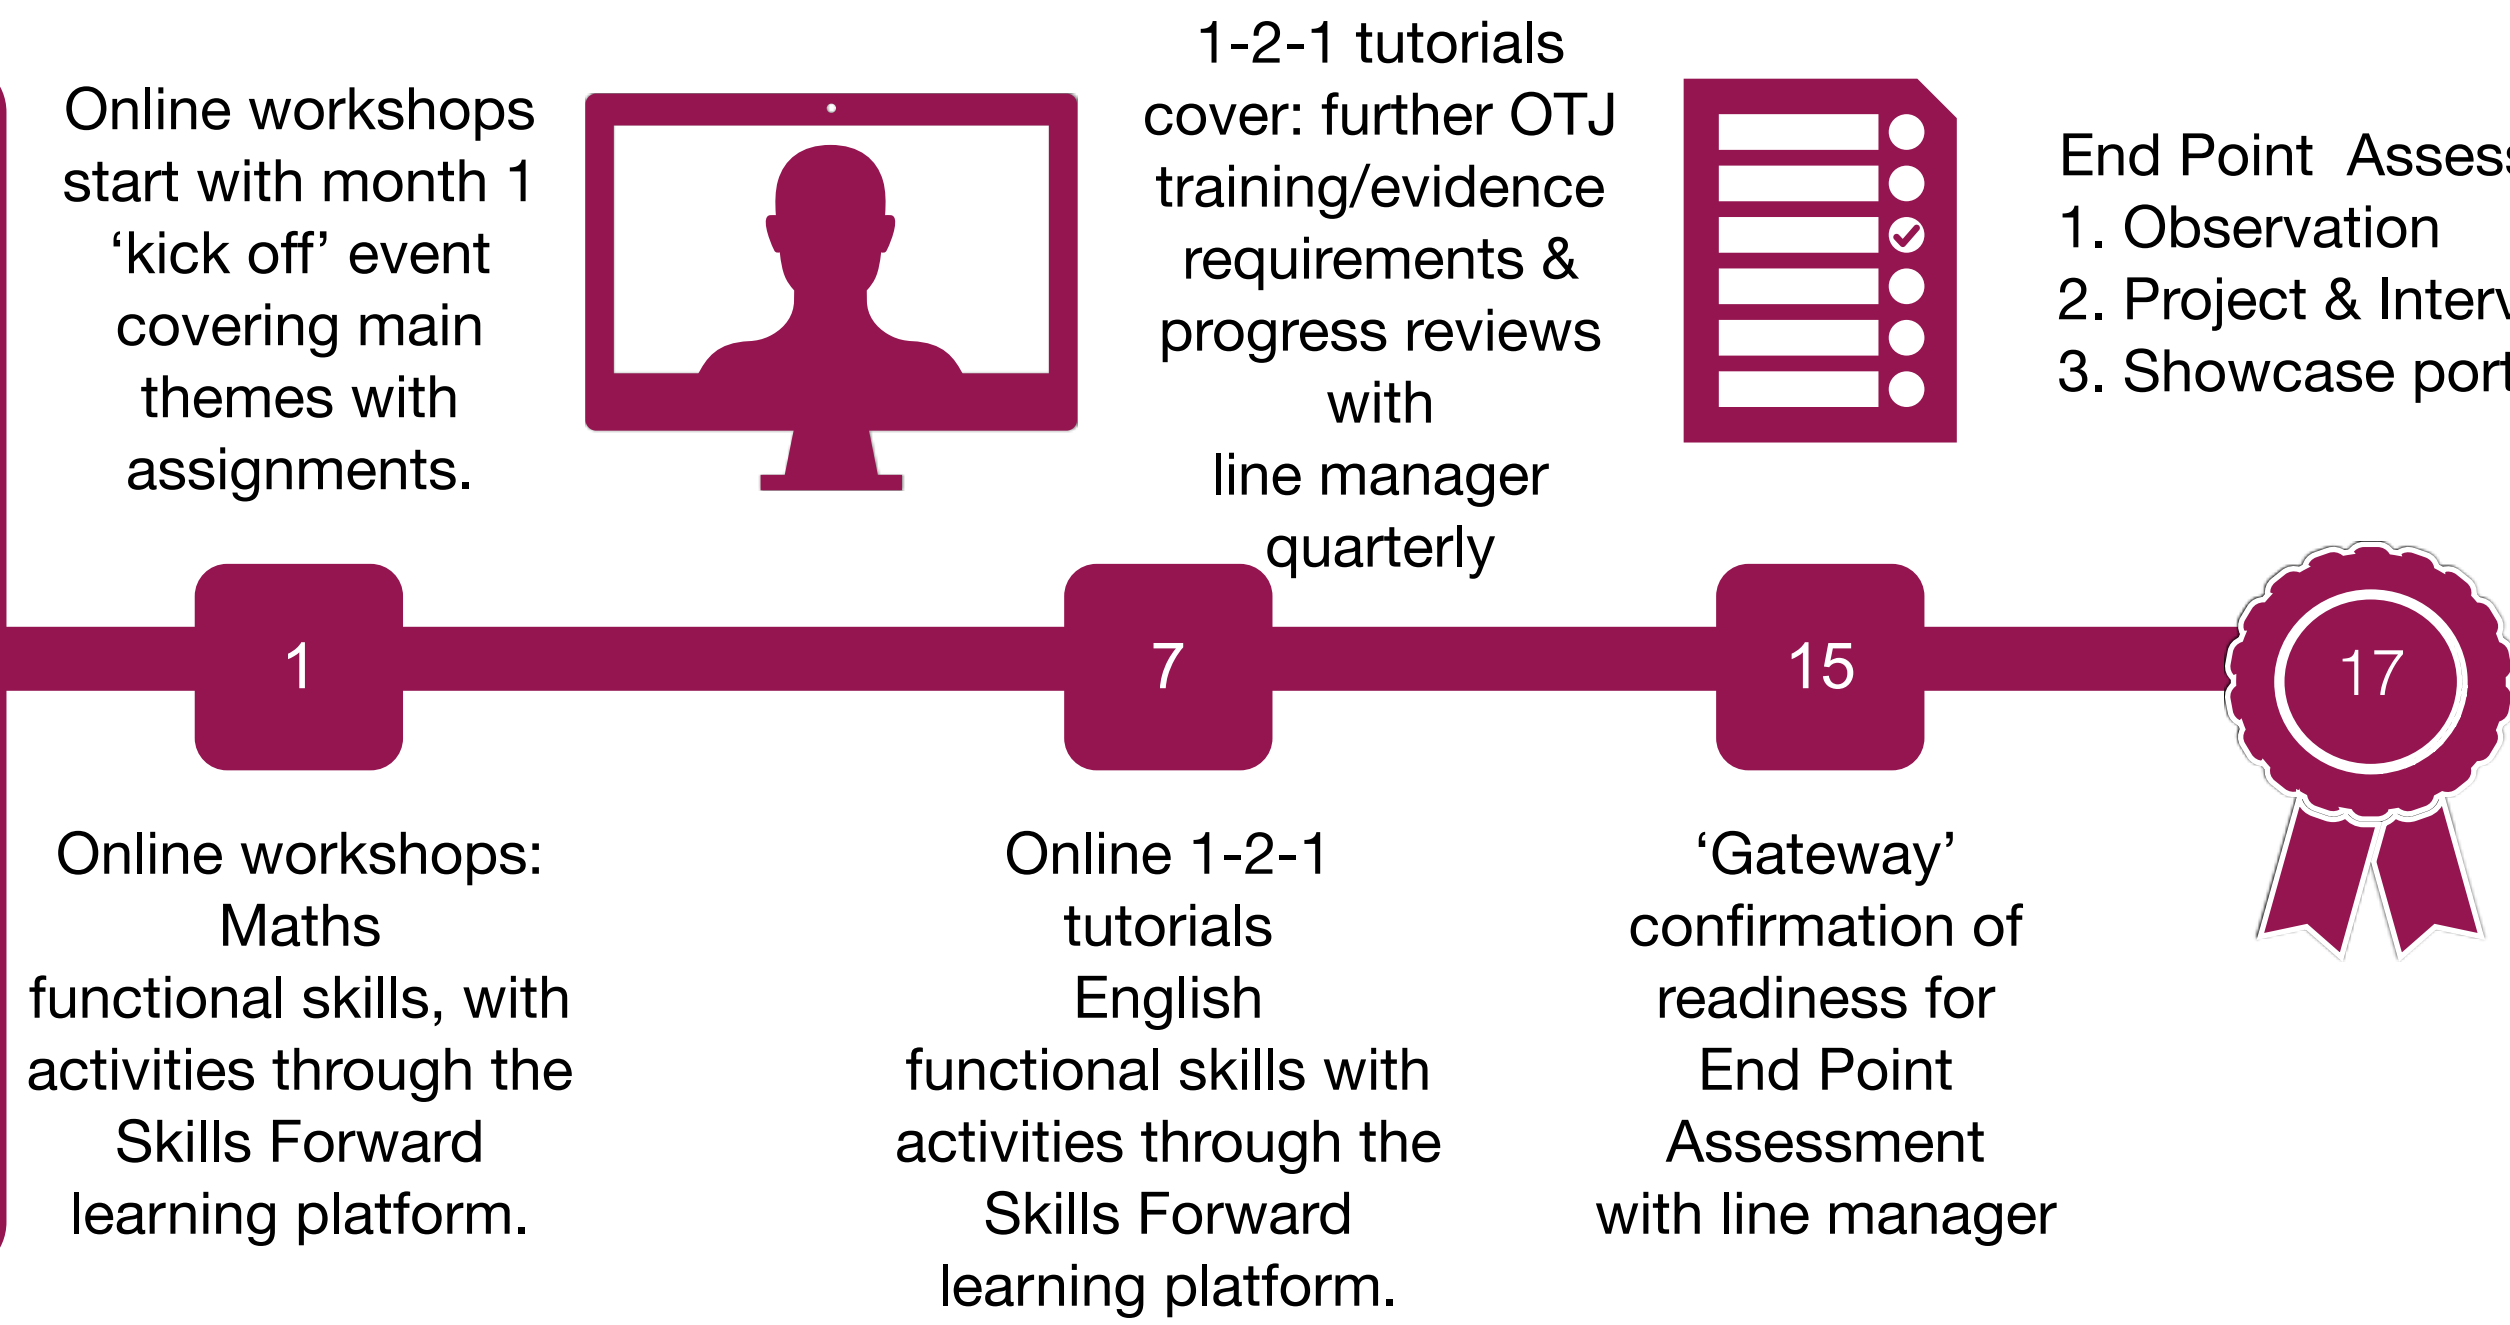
Online workshops start with month 1 ‘kick off’ event covering main themes with assignments.

1-2-1 tutorials cover: further OTJ training/evidence requirements & progress reviews with line manager quarterly

End Point Asses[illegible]
1. Observation
2. Project & Interv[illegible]
3. Showcase port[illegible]

1

7

15

17

Online workshops: Maths functional skills, with activities through the Skills Forward learning platform.

Online 1-2-1 tutorials English functional skills with activities through the Skills Forward learning platform.

‘Gateway’ confirmation of readiness for End Point Assessment with line manager